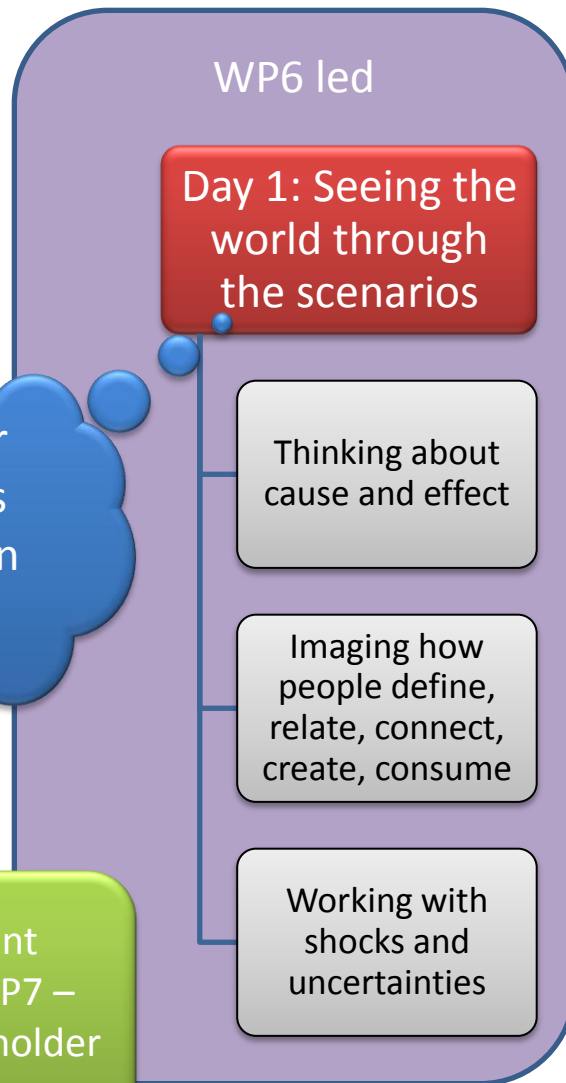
WP6 led

Day 1: Seeing the world through the scenarios

r
s
m

Thinking about cause and effect

Imaging how people define, relate, connect, create, consume

Working with shocks and uncertainties

nt
P7 –
holder